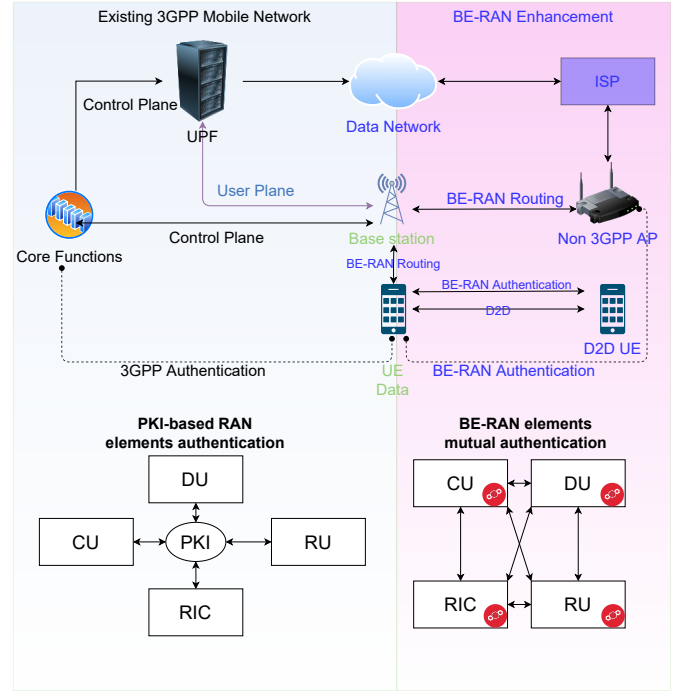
Existing 3GPP Mobile Network

BE-RAN Enhancement

Control Plane

UPF

Data Network

ISP

User Plane

BE-RAN Routing

Core Functions

Control Plane

Base station

Non 3GPP AP

BE-RAN Routing

BE-RAN Authentication

D2D

D2D UE

3GPP Authentication

UE Data

BE-RAN Authentication

PKI-based RAN elements authentication

DU

CU

PKI

RU

RIC

BE-RAN elements mutual authentication

CU

DU

RIC

RU